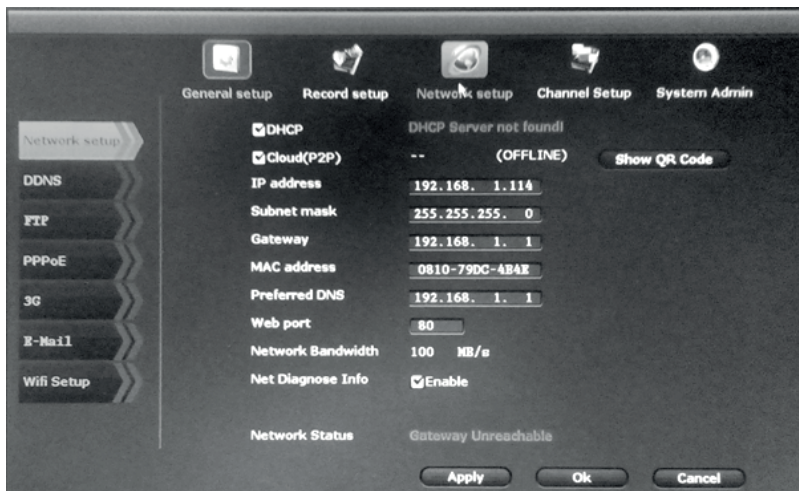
General setup Record setup Network setup Channel Setup System Admin

Network setup
DDNS
FTP
PPPoE
3G
E-Mail
Wifi Setup

DHCP DHCP Server not found!
Cloud(P2P) -- (OFFLINE) Show QR Code
IP address 192.168. 1.114
Subnet mask 255.255.255. 0
Gateway 192.168. 1. 1
MAC address 0810-79DC-4B4E
Preferred DNS 192.168. 1. 1
Web port 80
Network Bandwidth 100 MB/s
Net Diagnose Info Enable

Network Status Gateway Unreachable

Apply Ok Cancel